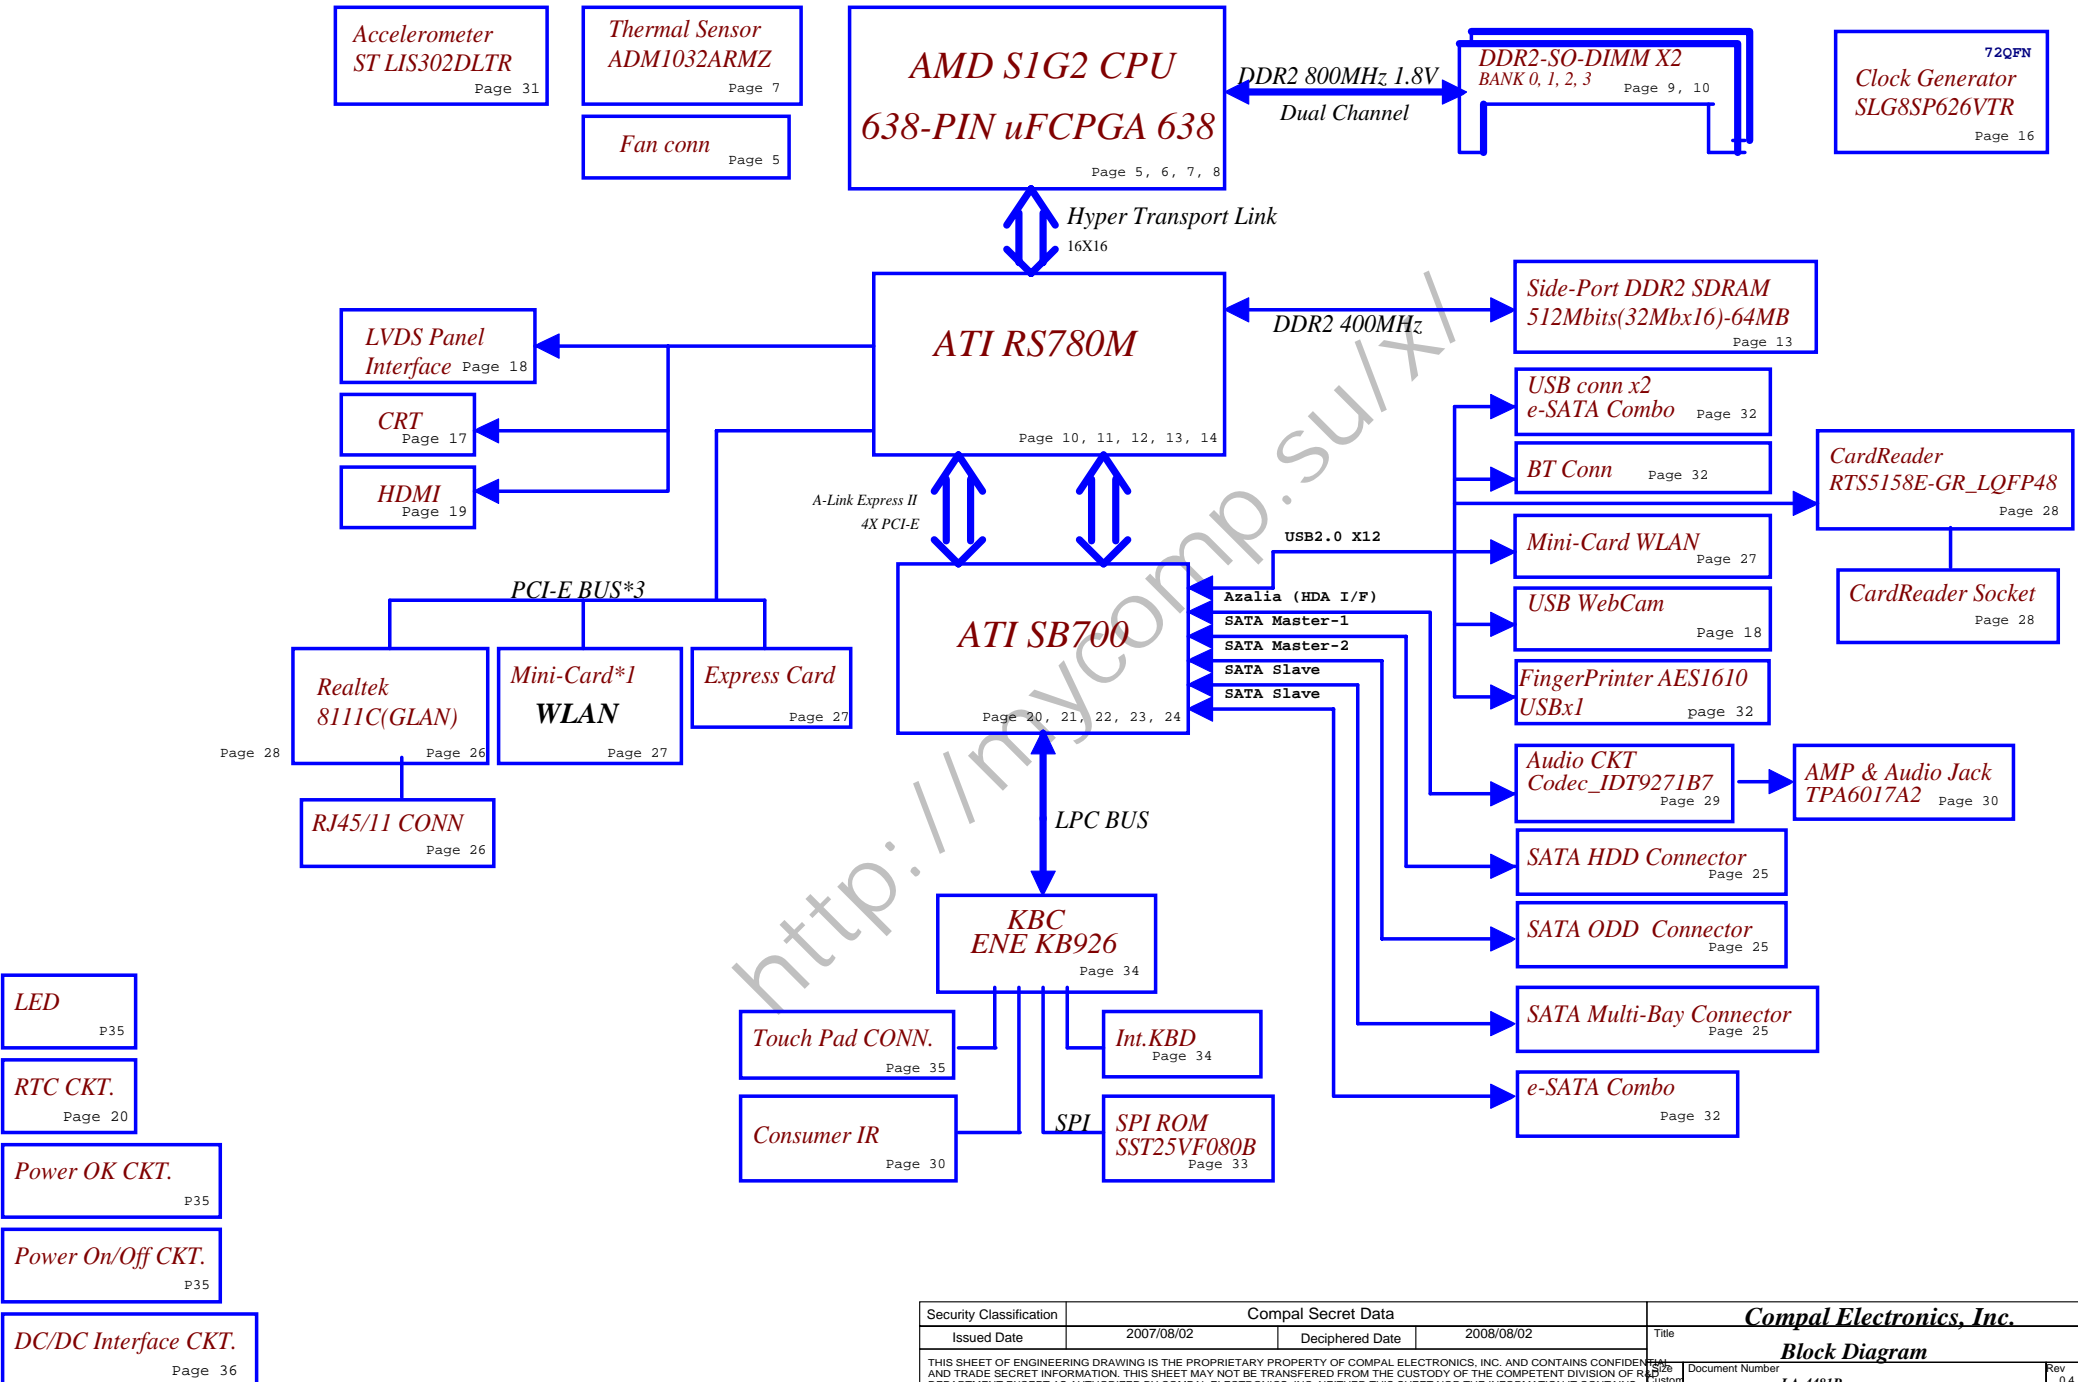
Accelerometer
ST LIS302DLTR
Page 31

Thermal Sensor
ADM1032ARMZ
Page 7

Fan conn
Page 5

AMD S1G2 CPU
638-PIN uFCPGA 638
Page 5, 6, 7, 8

DDR2 800MHz 1.8V
Dual Channel

DDR2-SO-DIMM X2
BANK 0, 1, 2, 3
Page 9, 10

72QFN
Clock Generator
SLG8SP626VTR
Page 16

Hyper Transport Link
16X16

ATI RS780M
Page 10, 11, 12, 13, 14

DDR2 400MHz

Side-Port DDR2 SDRAM
512Mbits(32Mbx16)-64MB
Page 13

LVDS Panel
Interface Page 18

CRT
Page 17

HDMI
Page 19

USB conn x2
e-SATA Combo Page 32

BT Conn Page 32

CardReader
RTS5158E-GR_LQFP48
Page 28

A-Link Express II
4X PCI-E

USB2.0 X12

Mini-Card WLAN
Page 27

CardReader Socket
Page 28

PCI-E BUS*3

ATI SB700
Page 20, 21, 22, 23, 24

Azalia (HDA I/F)
SATA Master-1
SATA Master-2
SATA Slave
SATA Slave

USB WebCam
Page 18

FingerPrinter AES1610
USBx1 page 32

Realtek
8111C(GLAN)
Page 26
Page 28

Mini-Card*1
WLAN
Page 27

Express Card
Page 27

RJ45/11 CONN
Page 26

Audio CKT
Codec_IDT9271B7
Page 29

AMP & Audio Jack
TPA6017A2 Page 30

LPC BUS

SATA HDD Connector
Page 25

SATA ODD Connector
Page 25

KBC
ENE KB926
Page 34

SATA Multi-Bay Connector
Page 25

LED
P35

Touch Pad CONN.
Page 35

Int.KBD
Page 34

e-SATA Combo
Page 32

RTC CKT.
Page 20

Consumer IR
Page 30

SPI

SPI ROM
SST25VF080B
Page 33

Power OK CKT.
P35

Power On/Off CKT.
P35

DC/DC Interface CKT.
Page 36

http://mycomp.su/x/

| Security Classification | Compal Secret Data | | |
|---|---|---|---|
| Issued Date | 2007/08/02 | Deciphered Date | 2008/08/02 |

THIS SHEET OF ENGINEERING DRAWING IS THE PROPRIETARY PROPERTY OF COMPAL ELECTRONICS, INC. AND CONTAINS CONFIDENTIAL AND TRADE SECRET INFORMATION. THIS SHEET MAY NOT BE TRANSFERED FROM THE CUSTODY OF THE COMPETENT DIVISION OF R&D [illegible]

Compal Electronics, Inc.
Title
Block Diagram
Size Document Number Rev
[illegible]